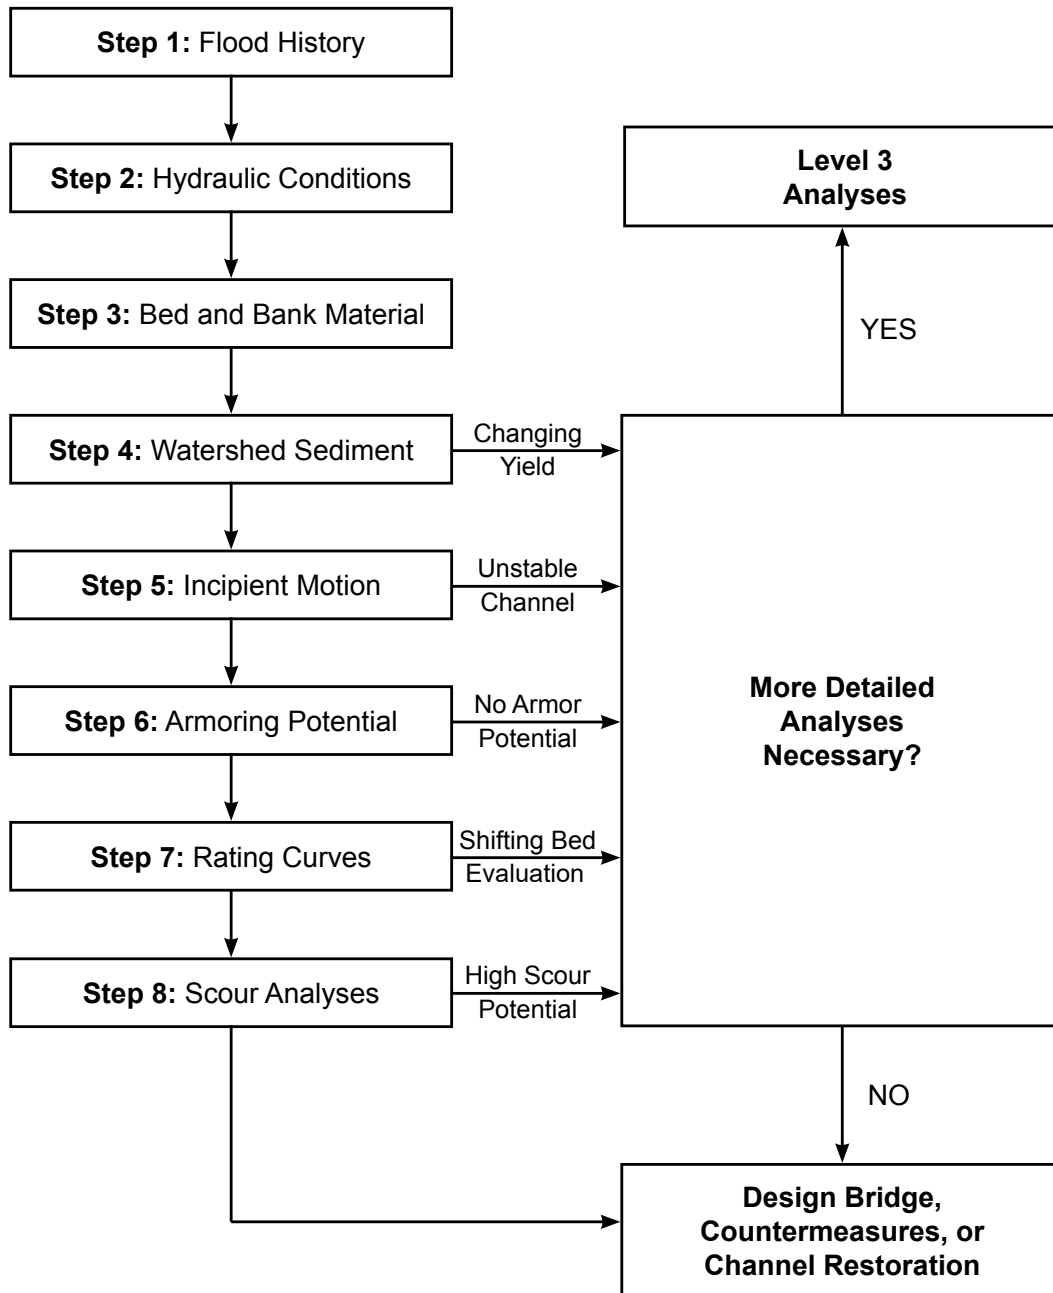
Step 1: Flood History

Step 2: Hydraulic Conditions

Step 3: Bed and Bank Material

Step 4: Watershed Sediment

Changing Yield

Step 5: Incipient Motion

Unstable Channel

Step 6: Armoring Potential

No Armor Potential

Step 7: Rating Curves

Shifting Bed Evaluation

Step 8: Scour Analyses

High Scour Potential

Level 3 Analyses

YES

More Detailed Analyses Necessary?

NO

Design Bridge, Countermeasures, or Channel Restoration